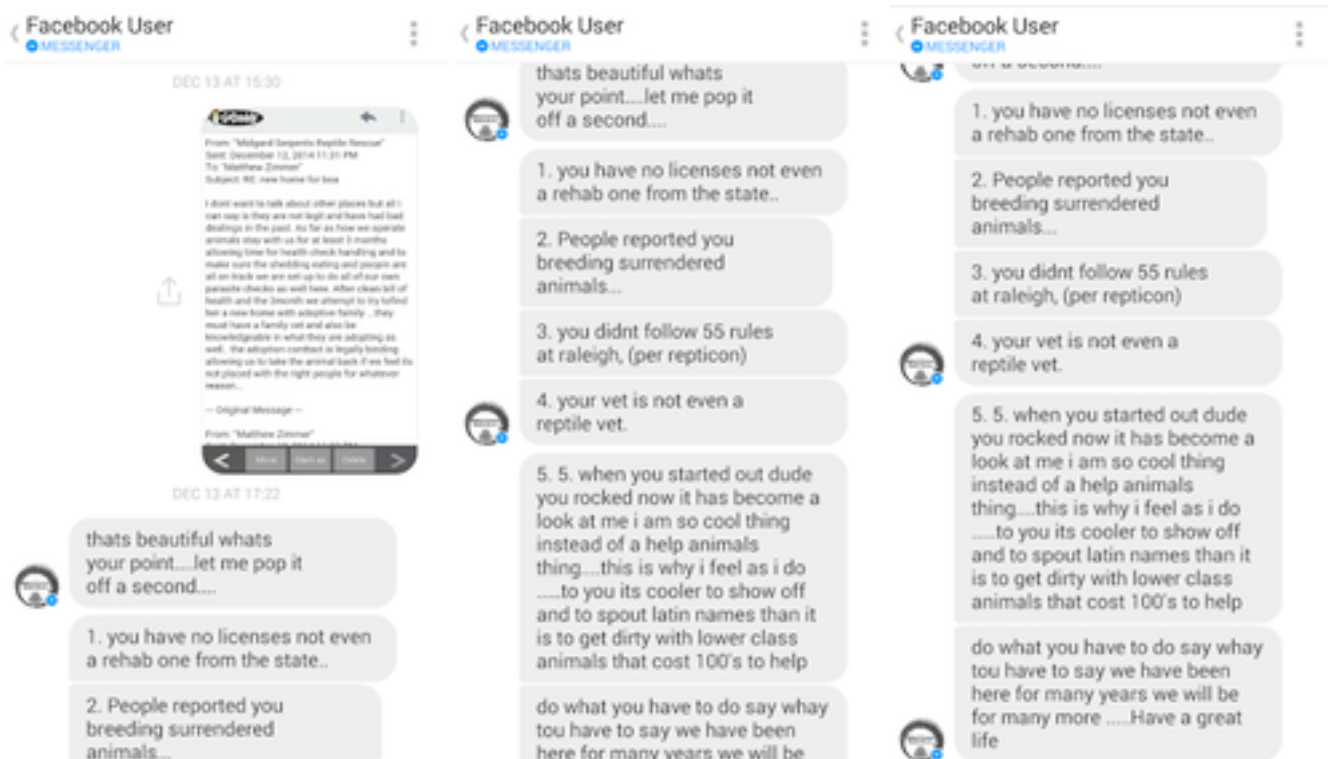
Facebook User
MESSENGER

DEC 13 AT 15:30

From: "Midgard Serpents Reptile Rescue"
Sent: December 12, 2014 11:31 PM
To: "Matthew Zimmer"
Subject: RE: new home for boa

I dont want to talk about other places but all i can say is they are not legit and have had bad dealings in the past. As far as how we operate animals stay with us for at least 3 months allowing time for health check handling and to make sure the shedding eating and poopin are all on track we are set up to do all of our own parasite checks as well here. After clean bill of health and the 3month we attempt to try tofind her a new home with adoptive family ...they must have a family vet and also be knowledgeable in what they are adopting as well... the adoption contract is legally binding allowing us to take the animal back if we feel its not placed with the right people for whatever reason...

— Original Message —

From: "Matthew Zimmer"

Move Mark as Delete

DEC 13 AT 17:22

thats beautiful whats your point....let me pop it off a second....

1. you have no licenses not even a rehab one from the state..

2. People reported you breeding surrendered animals...

Facebook User
MESSENGER

thats beautiful whats your point....let me pop it off a second....

1. you have no licenses not even a rehab one from the state..

2. People reported you breeding surrendered animals...

3. you didnt follow 55 rules at raleigh, (per repticon)

4. your vet is not even a reptile vet.

5. 5. when you started out dude you rocked now it has become a look at me i am so cool thing instead of a help animals thing....this is why i feel as i do .....to you its cooler to show off and to spout latin names than it is to get dirty with lower class animals that cost 100's to help

do what you have to do say whay tou have to say we have been here for many years we will be

Facebook User
MESSENGER

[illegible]

1. you have no licenses not even a rehab one from the state..

2. People reported you breeding surrendered animals...

3. you didnt follow 55 rules at raleigh, (per repticon)

4. your vet is not even a reptile vet.

5. 5. when you started out dude you rocked now it has become a look at me i am so cool thing instead of a help animals thing....this is why i feel as i do .....to you its cooler to show off and to spout latin names than it is to get dirty with lower class animals that cost 100's to help

do what you have to do say whay tou have to say we have been here for many years we will be for many more .....Have a great life